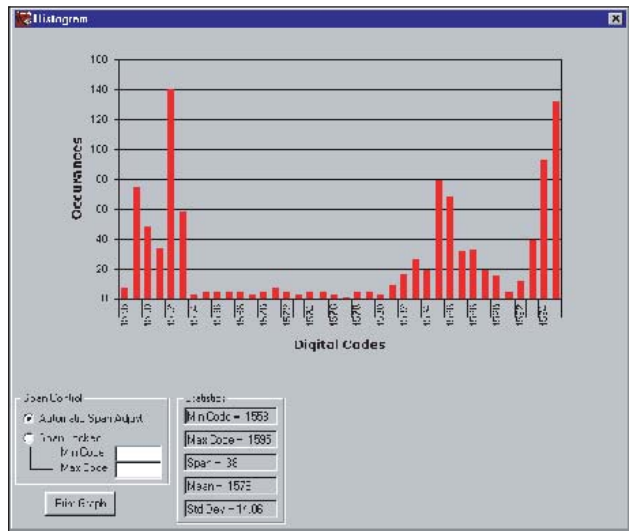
Histogram

160
140
120
100
80
60
40
20
0

Occurances

Digital Codes

Span Control
Automatic Span Adjust
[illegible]
Min Code
Max Code

Statistics
Min Code = 1559
Max Code = 1595
Span = 36
Mean = 1578
Std Dev = 11.06

Print Graph